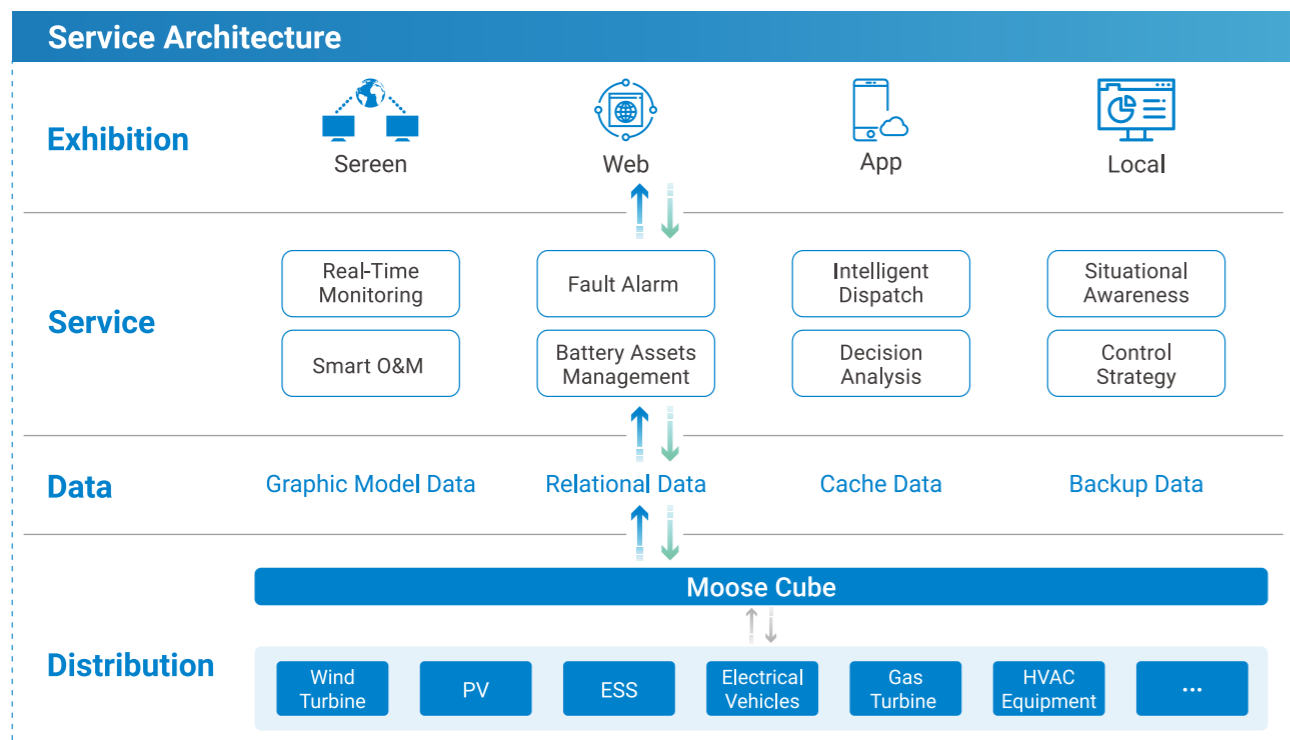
Service Architecture

Exhibition

Sereen

Web

App

Local

Service

Real-Time Monitoring

Fault Alarm

Intelligent Dispatch

Situational Awareness

Smart O&M

Battery Assets Management

Decision Analysis

Control Strategy

Data

Graphic Model Data

Relational Data

Cache Data

Backup Data

Moose Cube

Distribution

Wind Turbine

PV

ESS

Electrical Vehicles

Gas Turbine

HVAC Equipment

...